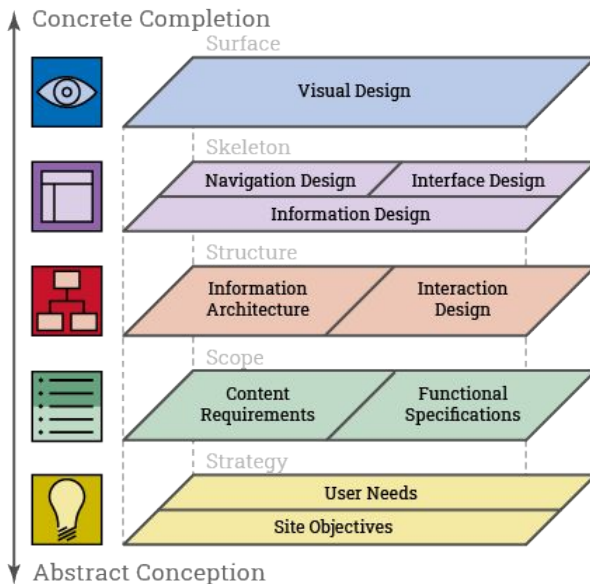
Concrete Completion

Surface

Visual Design

Skeleton

Navigation Design

Interface Design

Information Design

Structure

Information Architecture

Interaction Design

Scope

Content Requirements

Functional Specifications

Strategy

User Needs

Site Objectives

Abstract Conception